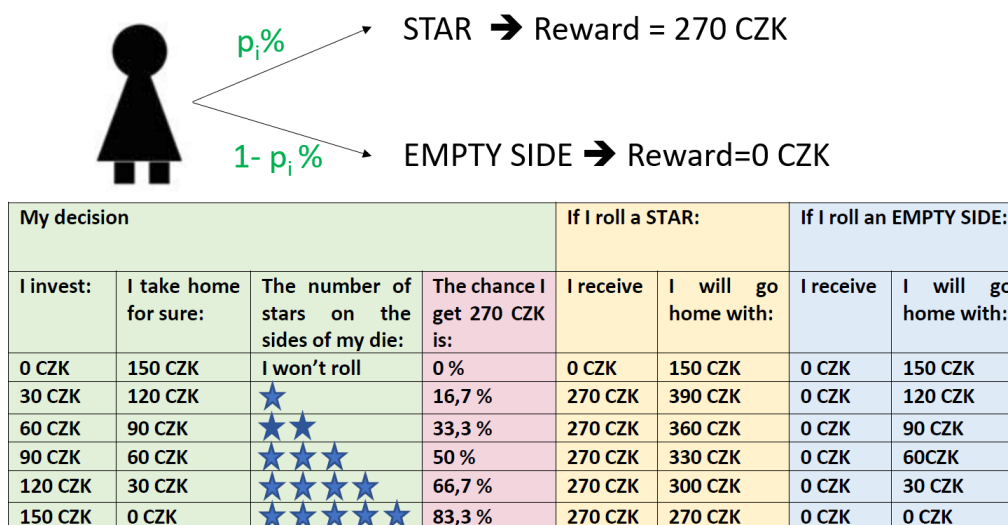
$p_i$%

$1- p_i$ %

STAR ➔ Reward = 270 CZK

EMPTY SIDE ➔ Reward=0 CZK

| My decision | | | | If I roll a STAR: | | If I roll an EMPTY SIDE: | |
|---|---|---|---|---|---|---|---|
| I invest: | I take home for sure: | The number of stars on the sides of my die: | The chance I get 270 CZK is: | I receive | I will go home with: | I receive | I will go home with: |
| 0 CZK | 150 CZK | I won't roll | 0 % | 0 CZK | 150 CZK | 0 CZK | 150 CZK |
| 30 CZK | 120 CZK | ★ | 16,7 % | 270 CZK | 390 CZK | 0 CZK | 120 CZK |
| 60 CZK | 90 CZK | ★★ | 33,3 % | 270 CZK | 360 CZK | 0 CZK | 90 CZK |
| 90 CZK | 60 CZK | ★★★ | 50 % | 270 CZK | 330 CZK | 0 CZK | 60CZK |
| 120 CZK | 30 CZK | ★★★★ | 66,7 % | 270 CZK | 300 CZK | 0 CZK | 30 CZK |
| 150 CZK | 0 CZK | ★★★★★ | 83,3 % | 270 CZK | 270 CZK | 0 CZK | 0 CZK |